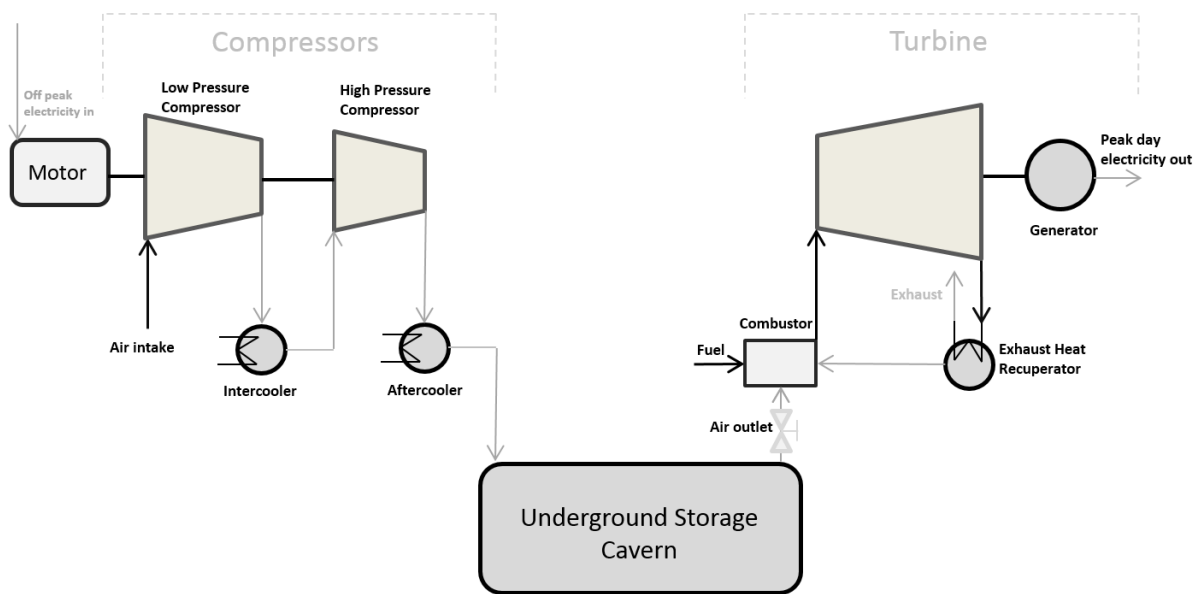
Compressors

Turbine

Off peak electricity in

Low Pressure Compressor

High Pressure Compressor

Motor

Peak day electricity out

Generator

Exhaust

Air intake

Intercooler

Aftercooler

Combustor

Fuel

Exhaust Heat Recuperator

Air outlet

Underground Storage Cavern